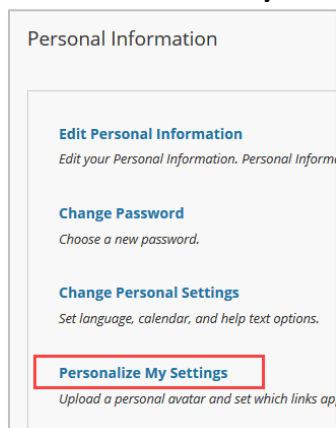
Personal Information

Edit Personal Information
Edit your Personal Information. Personal Inform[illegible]

Change Password
Choose a new password.

Change Personal Settings
Set language, calendar, and help text options.

Personalize My Settings
Upload a personal avatar and set which links ap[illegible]